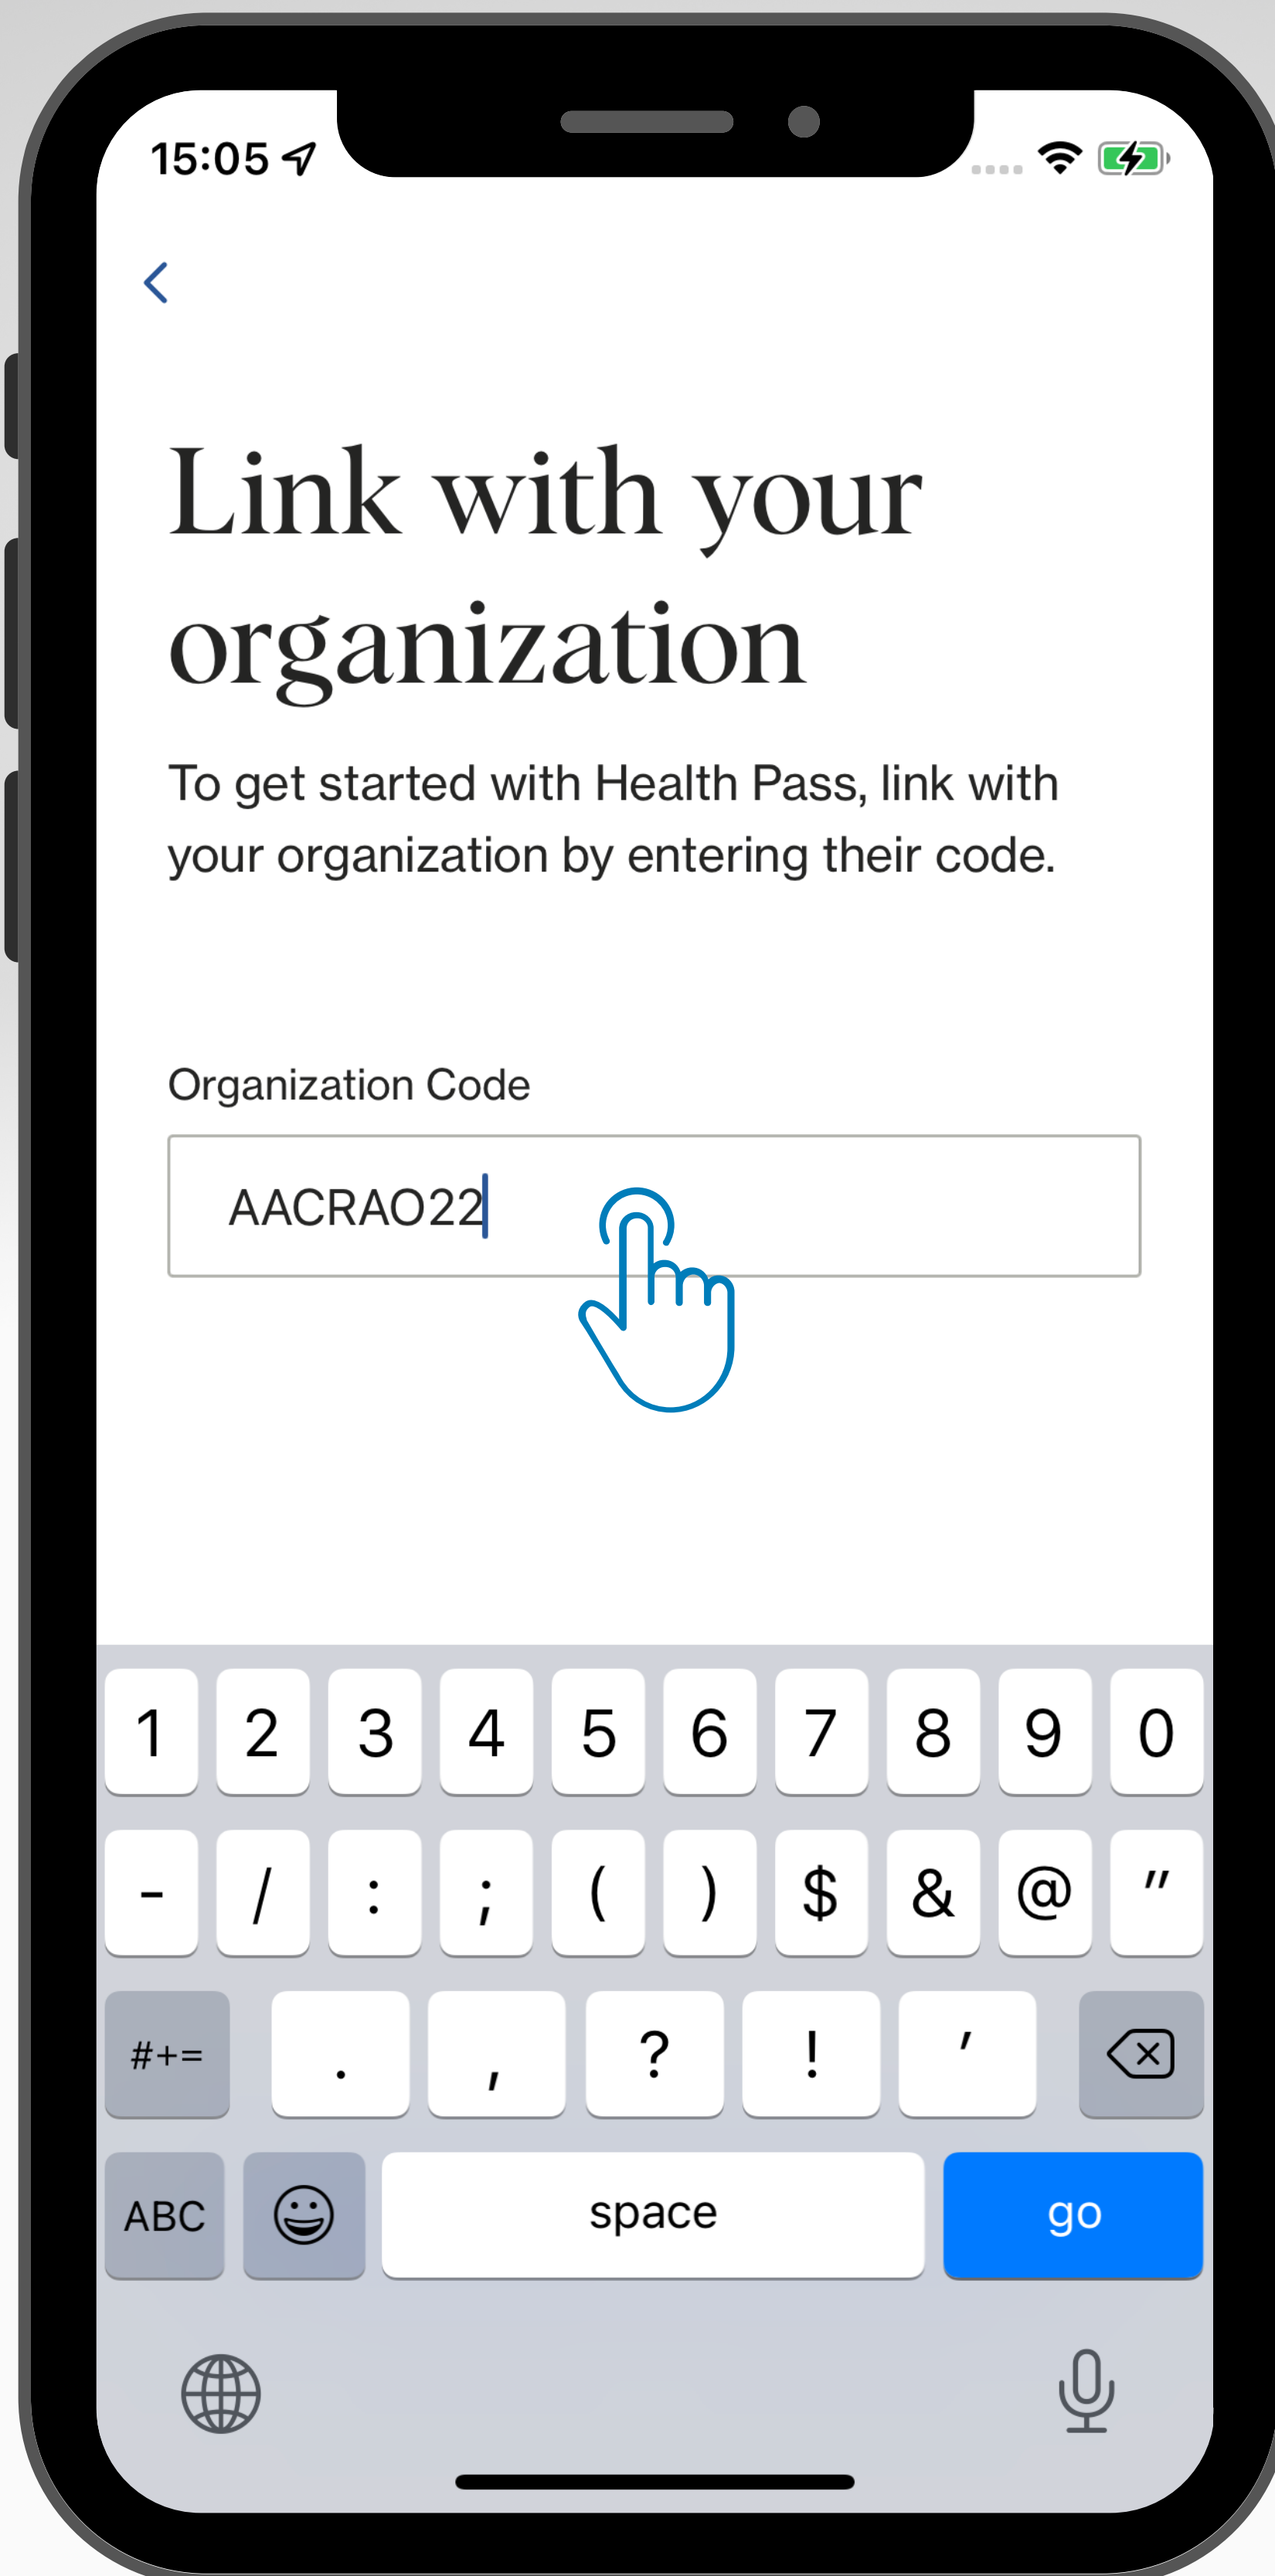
15:05

Link with your organization

To get started with Health Pass, link with your organization by entering their code.

Organization Code

AACRAO22

1 2 3 4 5 6 7 8 9 0
- / : ; ( ) $ & @ "
#+= . , ? ! '
ABC space go